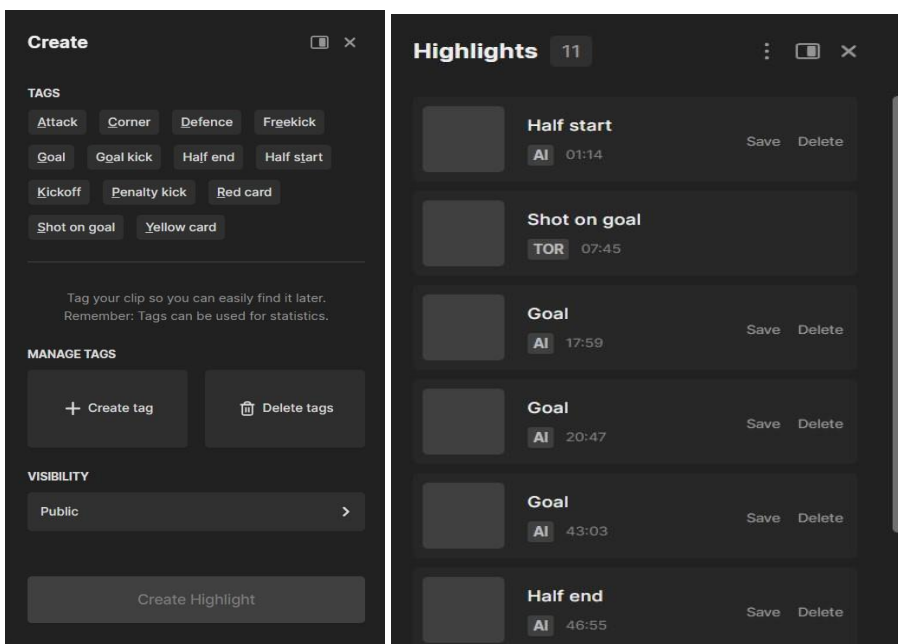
Create

TAGS

Attack Corner Defence Freekick

Goal Goal kick Half end Half start

Kickoff Penalty kick Red card

Shot on goal Yellow card

Tag your clip so you can easily find it later. Remember: Tags can be used for statistics.

MANAGE TAGS

+ Create tag

Delete tags

VISIBILITY

Public

Create Highlight

Highlights 11

Half start
AI 01:14
Save Delete

Shot on goal
TOR 07:45

Goal
AI 17:59
Save Delete

Goal
AI 20:47
Save Delete

Goal
AI 43:03
Save Delete

Half end
AI 46:55
Save Delete